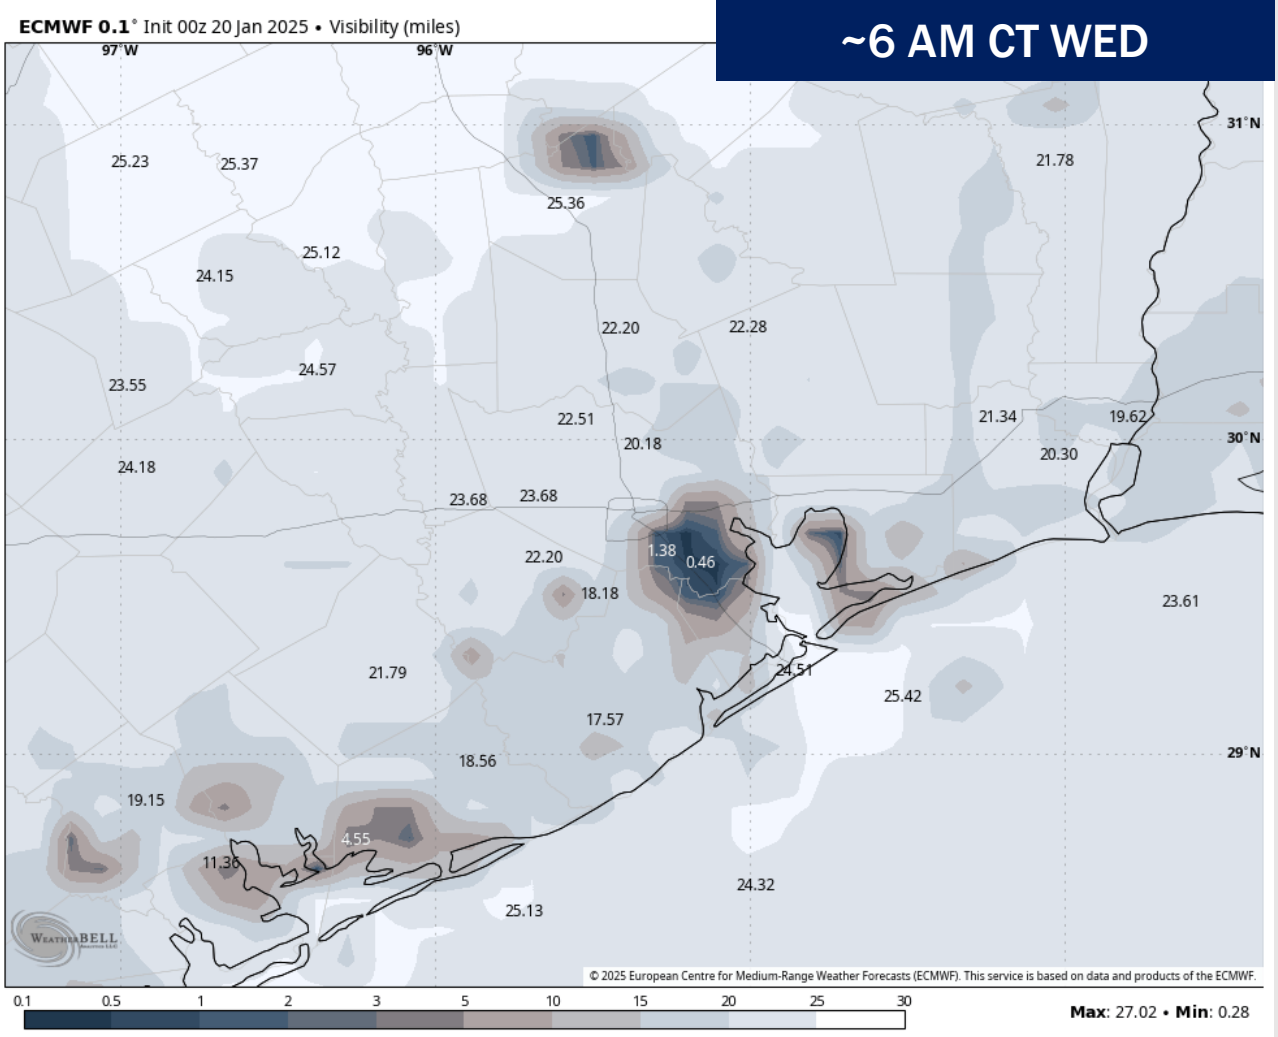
ECMWF 0.1° Init 00z 20 Jan 2025 • Visibility (miles)

~6 AM CT WED

97°W
96°W
31°N
30°N
29°N

25.23
25.37
25.36
21.78
25.12
24.15
22.20
22.28
23.55
24.57
22.51
21.34
19.62
20.18
20.30
24.18
23.68
23.68
1.38
0.46
22.20
18.18
23.61
21.79
24.51
25.42
17.57
18.56
19.15
4.55
11.36
24.32
25.13

WEATHERBELL

© 2025 European Centre for Medium-Range Weather Forecasts (ECMWF). This service is based on data and products of the ECMWF.

0.1
0.5
1
2
3
5
10
15
20
25
30

Max: 27.02 • Min: 0.28